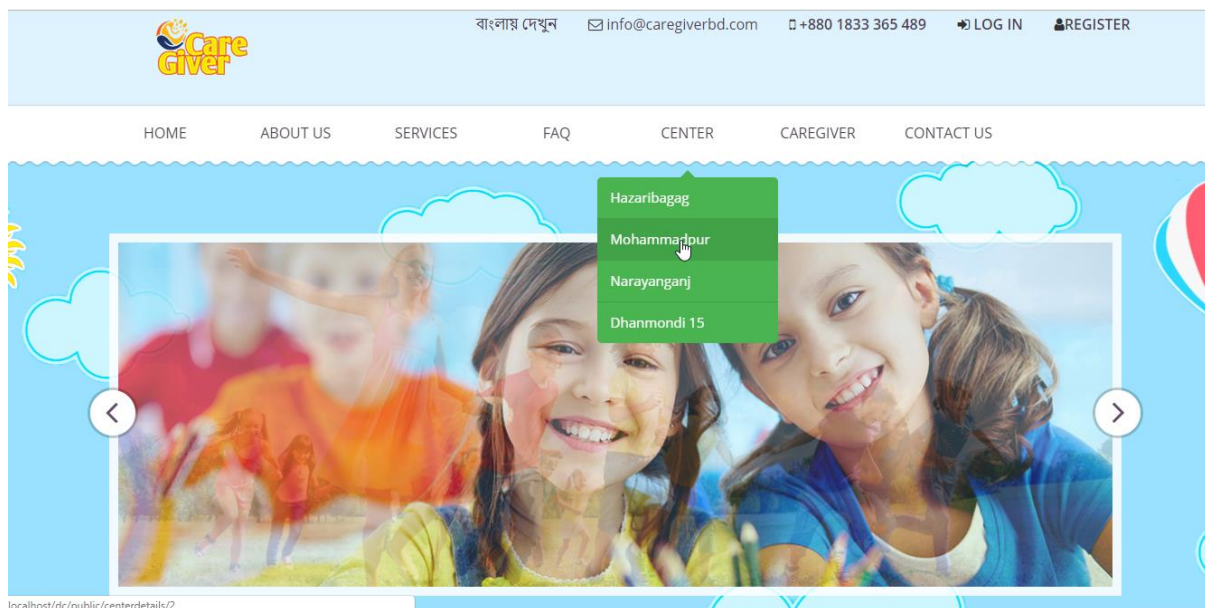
Care Giver

বাংলায় দেখুন info@caregiverbd.com +880 1833 365 489 LOG IN REGISTER

HOME ABOUT US SERVICES FAQ CENTER CAREGIVER CONTACT US

Hazaribagag
Mohammadpur
Narayanganj
Dhanmondi 15

localhost/dc/public/centerdetails/2